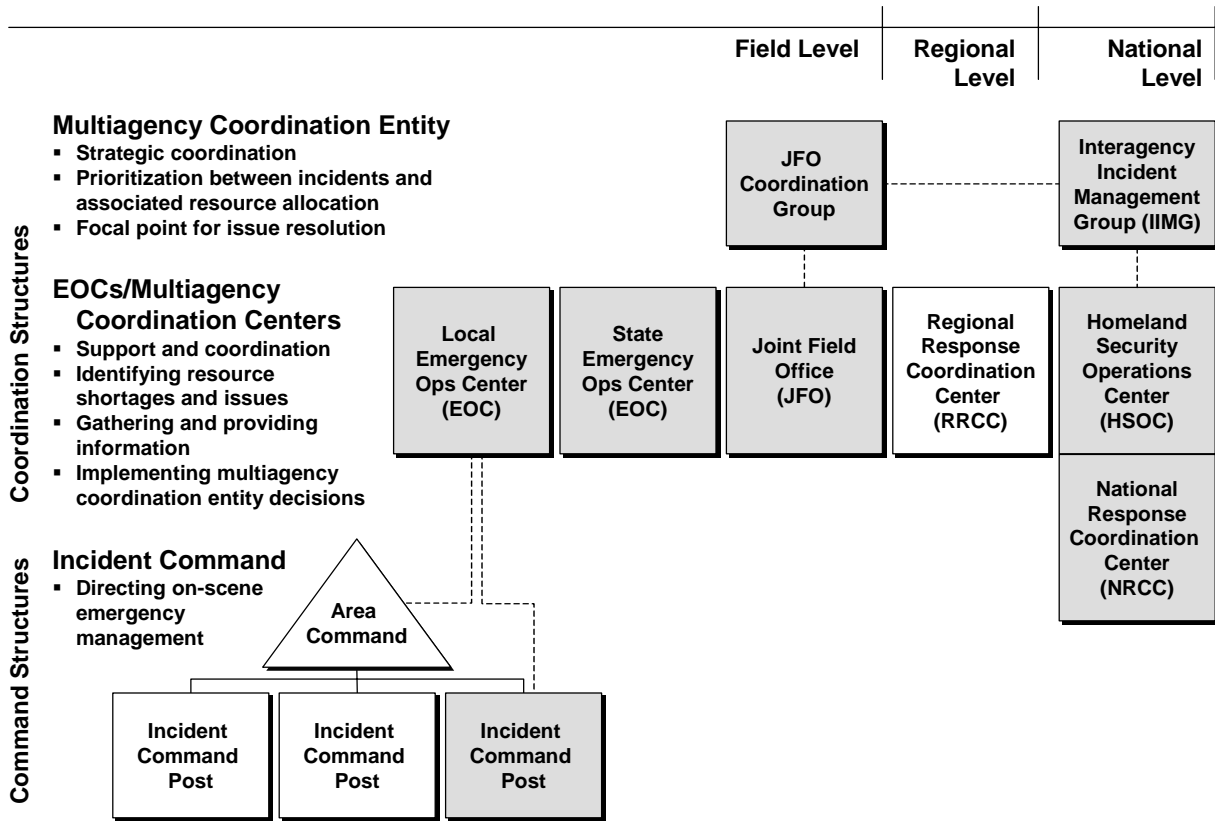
Field Level | Regional Level | National Level

Coordination Structures

Multiagency Coordination Entity
▪ Strategic coordination
▪ Prioritization between incidents and associated resource allocation
▪ Focal point for issue resolution

EOCs/Multiagency Coordination Centers
▪ Support and coordination
▪ Identifying resource shortages and issues
▪ Gathering and providing information
▪ Implementing multiagency coordination entity decisions

Command Structures

Incident Command
▪ Directing on-scene emergency management

JFO Coordination Group

Interagency Incident Management Group (IIMG)

Local Emergency Ops Center (EOC)

State Emergency Ops Center (EOC)

Joint Field Office (JFO)

Regional Response Coordination Center (RRCC)

Homeland Security Operations Center (HSOC)

National Response Coordination Center (NRCC)

Area Command

Incident Command Post

Incident Command Post

Incident Command Post